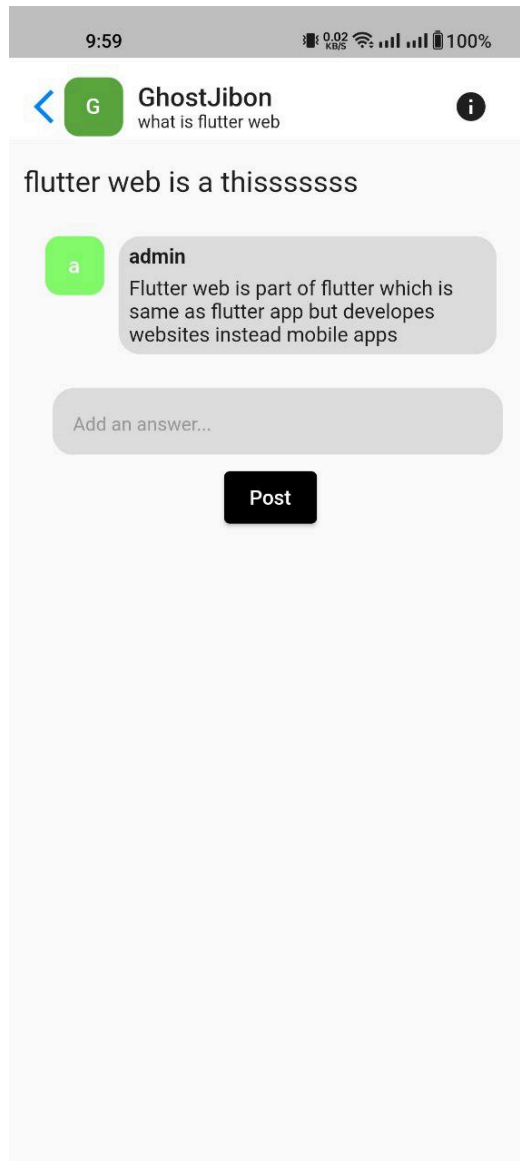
9:59 0.02 KB/S 100%

G GhostJibon
what is flutter web

flutter web is a thisssssss

a admin
Flutter web is part of flutter which is same as flutter app but developes websites instead mobile apps

Add an answer...

Post